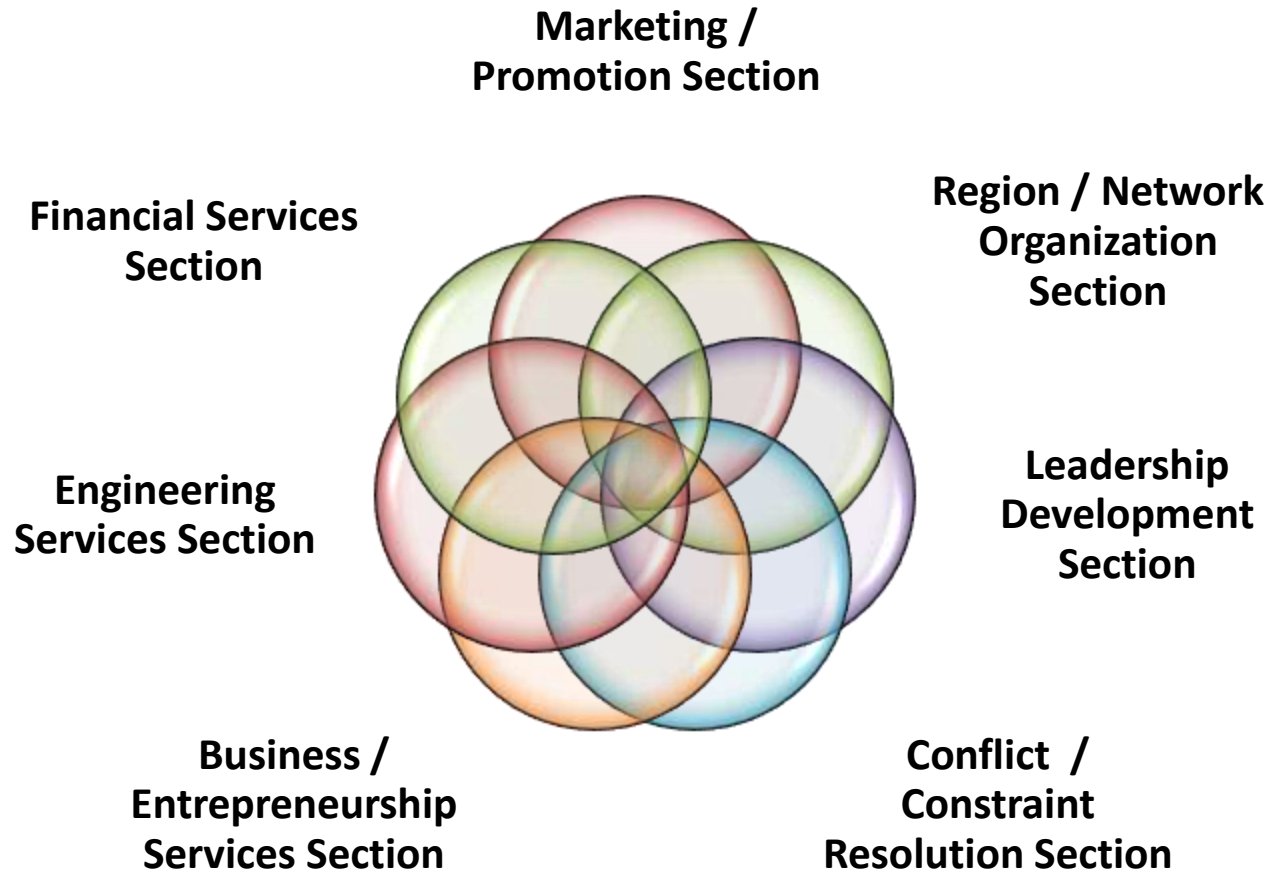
Marketing / Promotion Section

Financial Services Section

Region / Network Organization Section

Engineering Services Section

Leadership Development Section

Business / Entrepreneurship Services Section

Conflict / Constraint Resolution Section